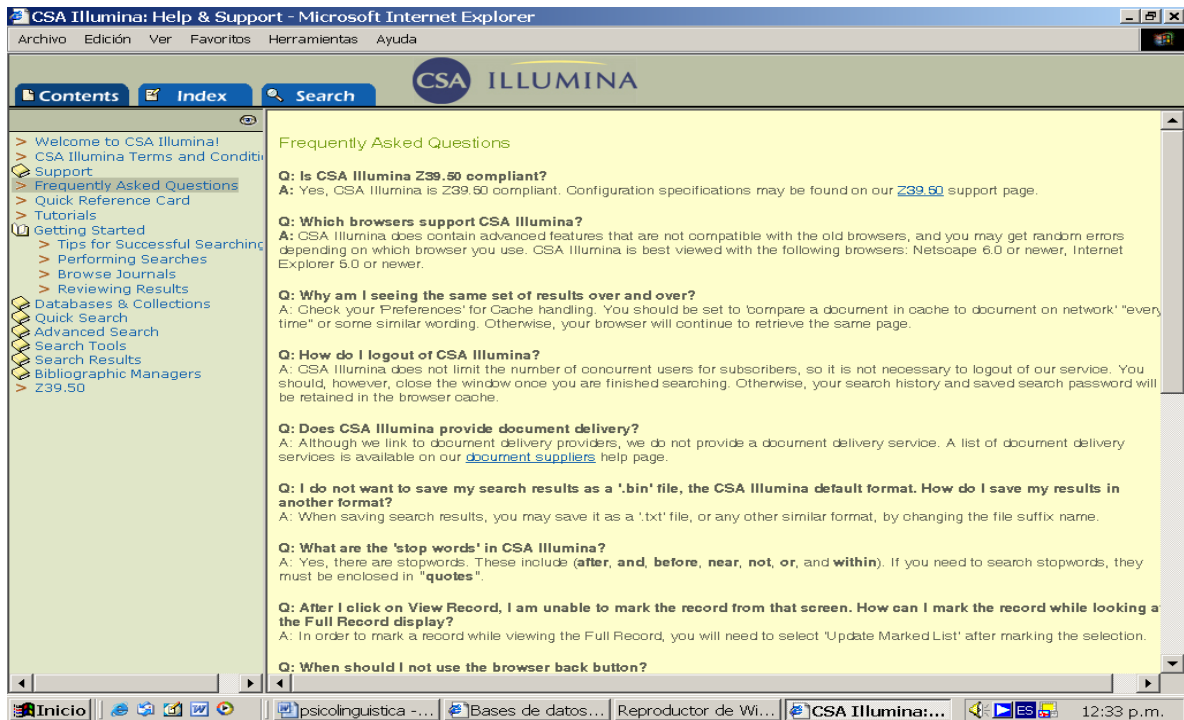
CSA Illumina: Help & Support - Microsoft Internet Explorer

Archivo Edición Ver Favoritos Herramientas Ayuda

Contents Index Search

CSA ILLUMINA

> Welcome to CSA Illumina!
> CSA Illumina Terms and Conditi
Support
> Frequently Asked Questions
> Quick Reference Card
> Tutorials
Getting Started
> Tips for Successful Searching
> Performing Searches
> Browse Journals
> Reviewing Results
Databases & Collections
Quick Search
Advanced Search
Search Tools
Search Results
Bibliographic Managers
> Z39.50

Frequently Asked Questions

Q: Is CSA Illumina Z39.50 compliant?
A: Yes, CSA Illumina is Z39.50 compliant. Configuration specifications may be found on our Z39.50 support page.

Q: Which browsers support CSA Illumina?
A: CSA Illumina does contain advanced features that are not compatible with the old browsers, and you may get random errors depending on which browser you use. CSA Illumina is best viewed with the following browsers: Netscape 6.0 or newer, Internet Explorer 5.0 or newer.

Q: Why am I seeing the same set of results over and over?
A: Check your 'Preferences' for Cache handling. You should be set to 'compare a document in cache to document on network' "every time" or some similar wording. Otherwise, your browser will continue to retrieve the same page.

Q: How do I logout of CSA Illumina?
A: CSA Illumina does not limit the number of concurrent users for subscribers, so it is not necessary to logout of our service. You should, however, close the window once you are finished searching. Otherwise, your search history and saved search password will be retained in the browser cache.

Q: Does CSA Illumina provide document delivery?
A: Although we link to document delivery providers, we do not provide a document delivery service. A list of document delivery services is available on our document suppliers help page.

Q: I do not want to save my search results as a '.bin' file, the CSA Illumina default format. How do I save my results in another format?
A: When saving search results, you may save it as a '.txt' file, or any other similar format, by changing the file suffix name.

Q: What are the 'stop words' in CSA Illumina?
A: Yes, there are stopwords. These include (after, and, before, near, not, or, and within). If you need to search stopwords, they must be enclosed in "quotes".

Q: After I click on View Record, I am unable to mark the record from that screen. How can I mark the record while looking a the Full Record display?
A: In order to mark a record while viewing the Full Record, you will need to select 'Update Marked List' after marking the selection.

Q: When should I not use the browser back button?

Inicio | psicolinguistica -... | Bases de datos... | Reproductor de Wi... | CSA Illumina:... | ES | 12:33 p.m.